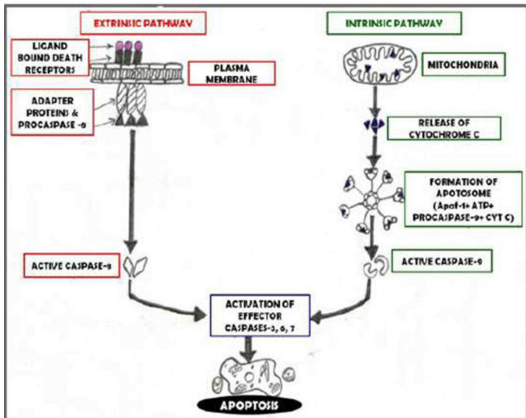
EXTRINSIC PATHWAY

LIGAND BOUND DEATH RECEPTORS

PLASMA MEMBRANE

ADAPTER PROTEINS & PROCASPASE -8

ACTIVE CASPASE-8

INTRINSIC PATHWAY

MITOCHONDRIA

RELEASE OF CYTOCHROME C

FORMATION OF APOTOSOME (Apaf-1+ ATP+ PROCASPASE-9+ CYT C)

ACTIVE CASPASE-9

ACTIVATION OF EFFECTOR CASPASES-3, 6, 7

APOPTOSIS